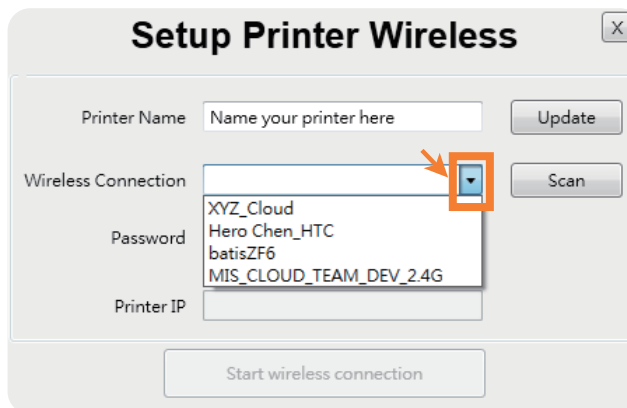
Setup Printer Wireless

X

Printer Name | Name your printer here | Update

Wireless Connection | Scan

XYZ_Cloud
Hero Chen_HTC
batisZF6
MIS_CLOUD_TEAM_DEV_2.4G

Password

Printer IP

Start wireless connection